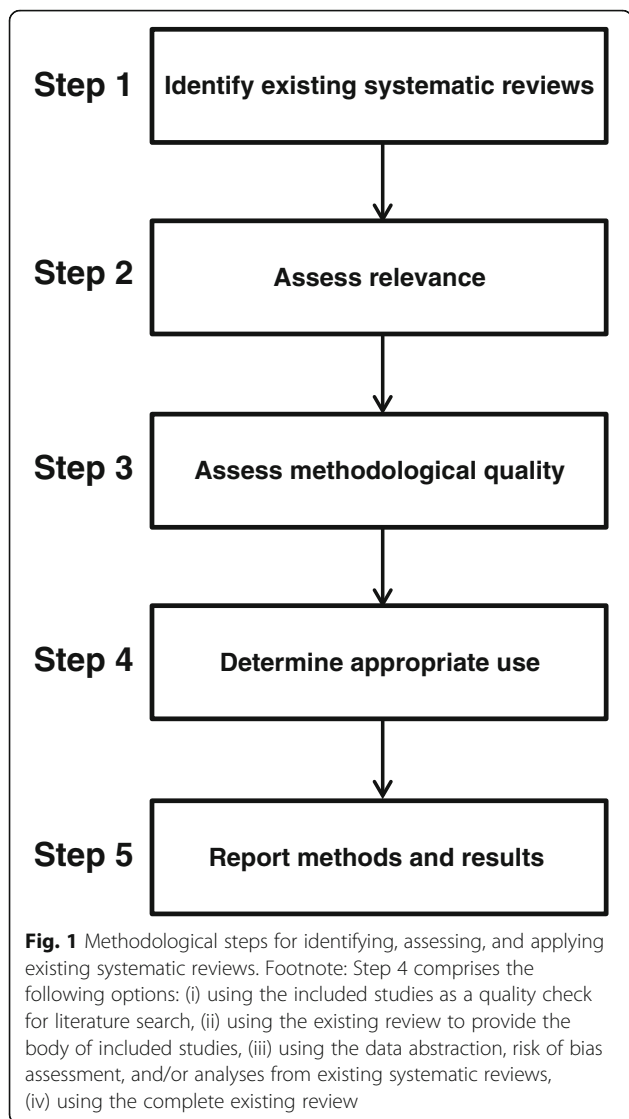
Step 1
Identify existing systematic reviews

Step 2
Assess relevance

Step 3
Assess methodological quality

Step 4
Determine appropriate use

Step 5
Report methods and results

**Fig. 1** Methodological steps for identifying, assessing, and applying existing systematic reviews. Footnote: Step 4 comprises the following options: (i) using the included studies as a quality check for literature search, (ii) using the existing review to provide the body of included studies, (iii) using the data abstraction, risk of bias assessment, and/or analyses from existing systematic reviews, (iv) using the complete existing review